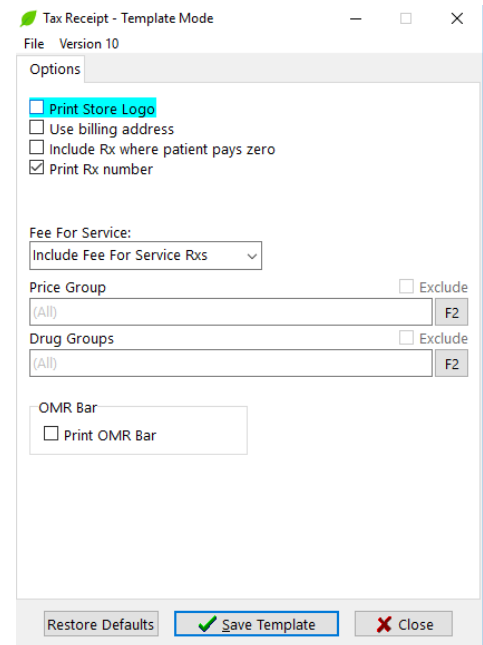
Tax Receipt - Template Mode

File Version 10

Options

☐ Print Store Logo
☐ Use billing address
☐ Include Rx where patient pays zero
☑ Print Rx number

Fee For Service:
Include Fee For Service Rxs

Price Group ☐ Exclude
(All) F2

Drug Groups ☐ Exclude
(All) F2

OMR Bar
☐ Print OMR Bar

Restore Defaults | Save Template | Close